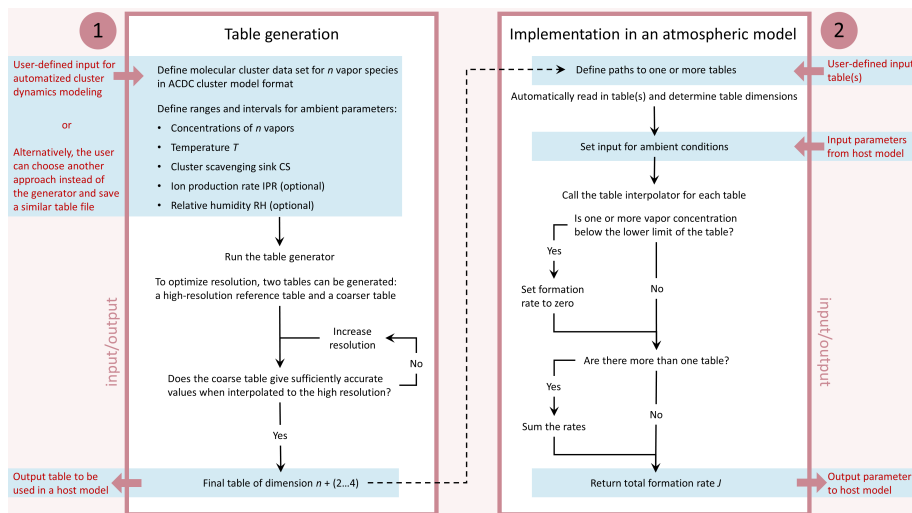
1

Table generation

User-defined input for automatized cluster dynamics modeling

or

Alternatively, the user can choose another approach instead of the generator and save a similar table file

Define molecular cluster data set for $n$ vapor species in ACDC cluster model format

Define ranges and intervals for ambient parameters:

- Concentrations of $n$ vapors
- Temperature $T$
- Cluster scavenging sink CS
- Ion production rate IPR (optional)
- Relative humidity RH (optional)

Run the table generator

To optimize resolution, two tables can be generated: a high-resolution reference table and a coarser table

Increase resolution

No

Does the coarse table give sufficiently accurate values when interpolated to the high resolution?

Yes

input/output

Output table to be used in a host model

Final table of dimension $n$ + (2…4)

2

Implementation in an atmospheric model

Define paths to one or more tables

User-defined input table(s)

Automatically read in table(s) and determine table dimensions

Set input for ambient conditions

Input parameters from host model

Call the table interpolator for each table

Is one or more vapor concentration below the lower limit of the table?

Yes

Set formation rate to zero

No

Are there more than one table?

Yes

Sum the rates

No

input/output

Return total formation rate $J$

Output parameter to host model